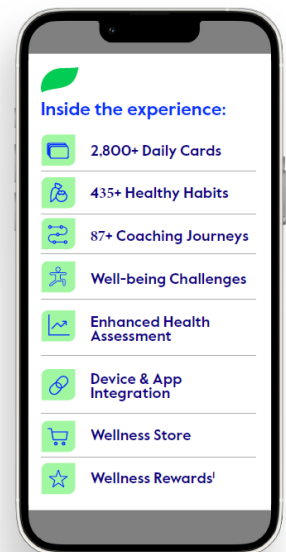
Inside the experience:

2,800+ Daily Cards

435+ Healthy Habits

87+ Coaching Journeys

Well-being Challenges

Enhanced Health Assessment

Device & App Integration

Wellness Store

Wellness Rewards$^1$